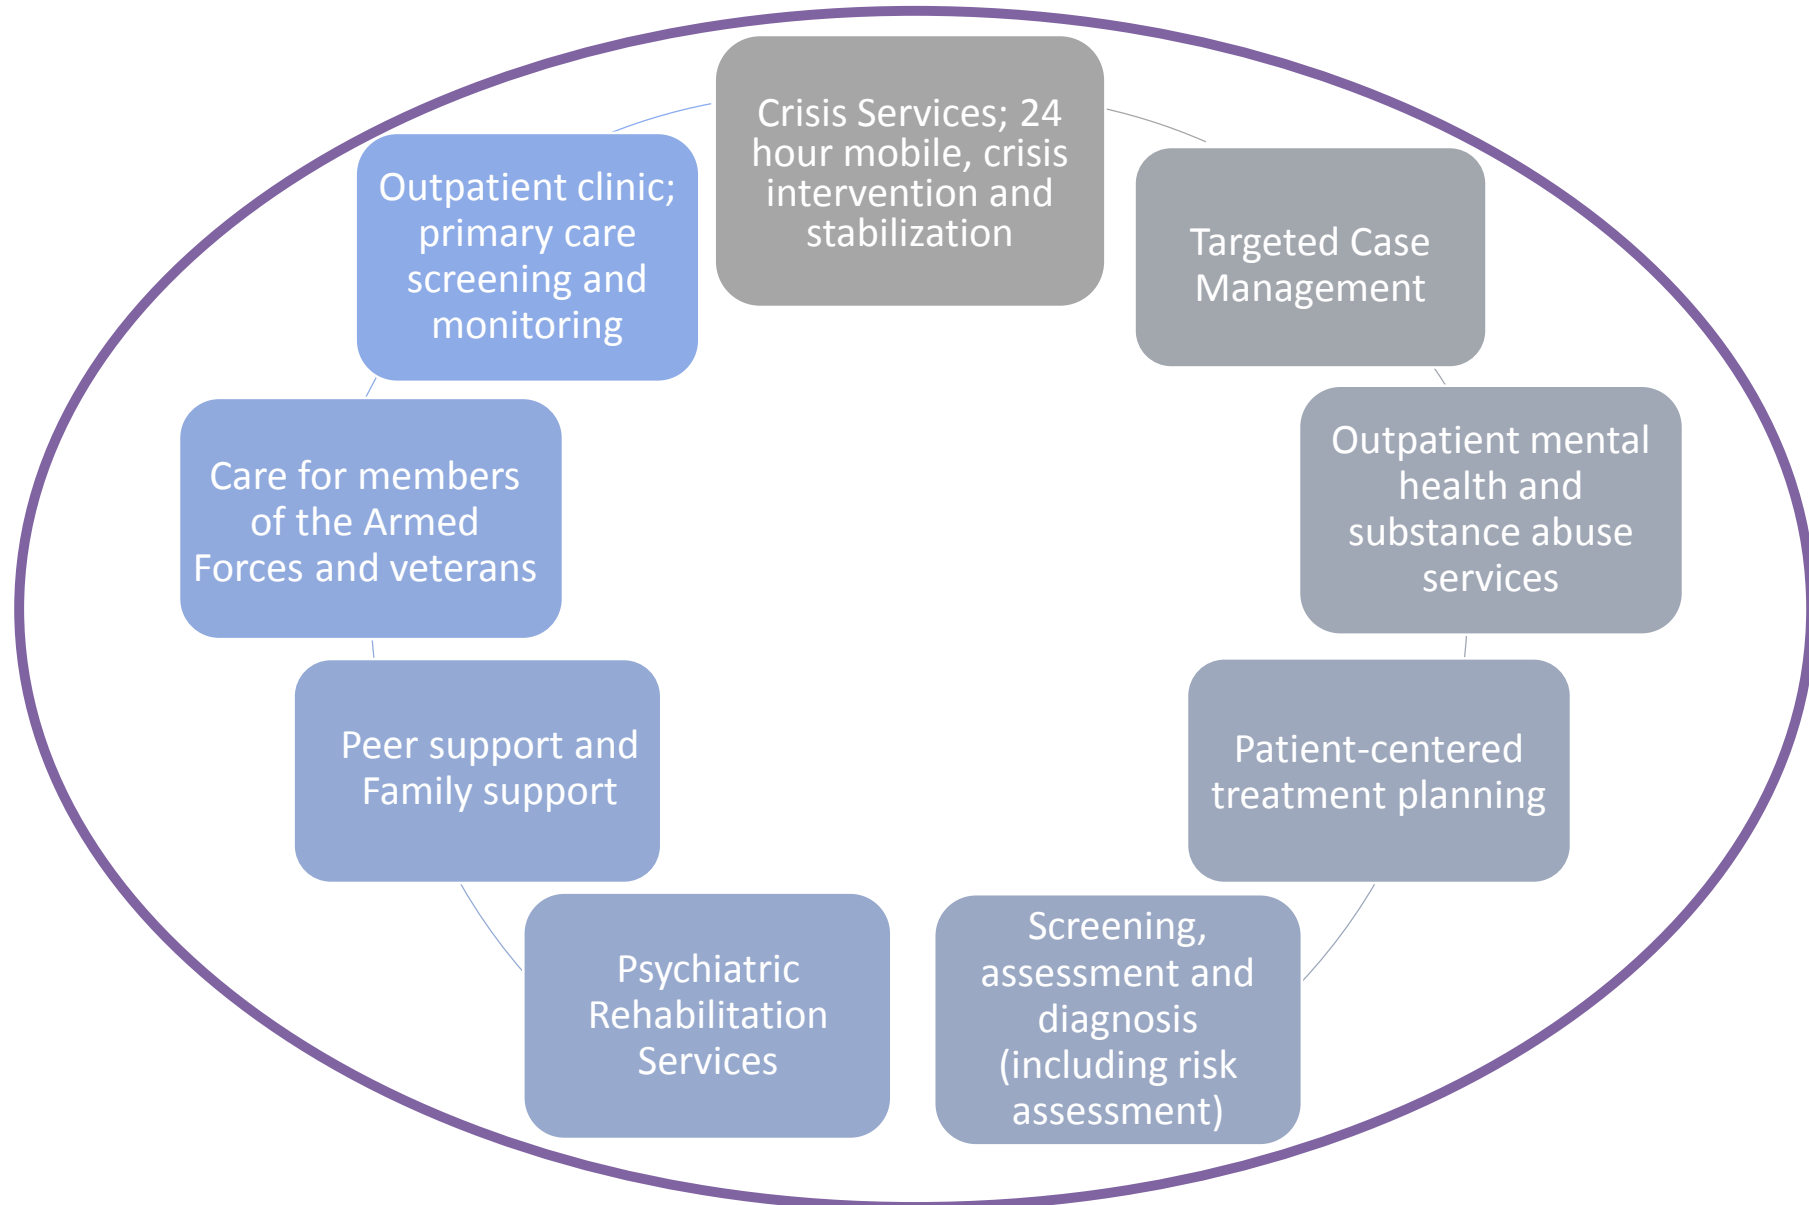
Crisis Services; 24 hour mobile, crisis intervention and stabilization

Targeted Case Management

Outpatient mental health and substance abuse services

Patient-centered treatment planning

Screening, assessment and diagnosis (including risk assessment)

Psychiatric Rehabilitation Services

Peer support and Family support

Care for members of the Armed Forces and veterans

Outpatient clinic; primary care screening and monitoring